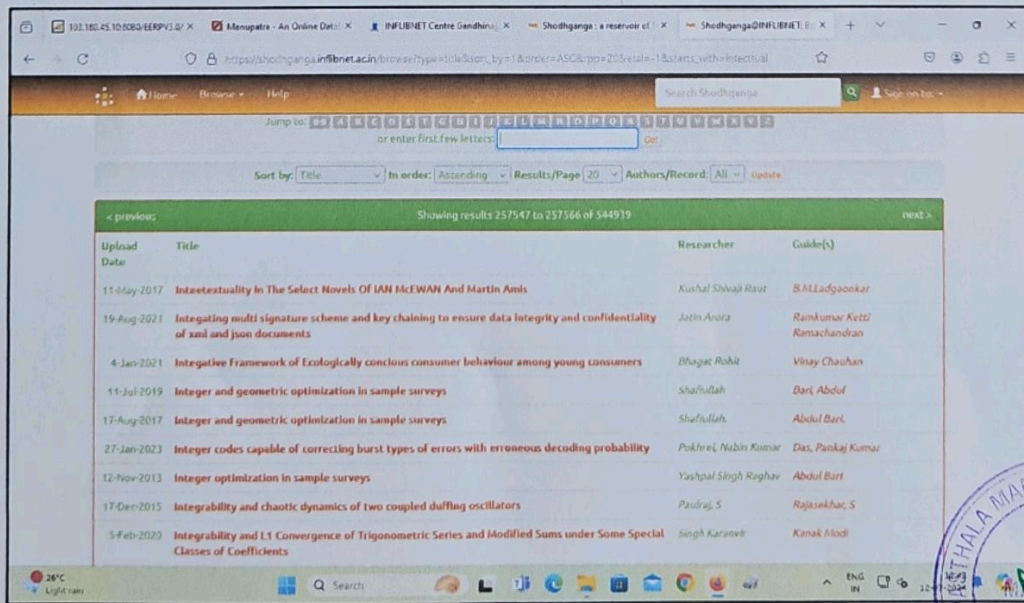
103.180.45.10:8080/EERPV3.0/ × Manupatra - An Online Data × INFLIBNET Centre Gandhinag × Shodhganga : a reservoir of × Shodhganga@INFLIBNET: B ×

https://shodhganga.inflibnet.ac.in/browse?type=title&sort_by=1&order=ASC&rpp=20&etal=-1&starts_with=intectual

Home Browse Help Search Shodhganga Sign on to:

Jump to: 0-9 A B C D E F G H I J K L M N O P Q R S T U V W X Y Z
or enter first few letters: Go!

Sort by: Title In order: Ascending Results/Page 20 Authors/Record: All Update

< previous Showing results 257547 to 257566 of 544939 next >

| Upload Date | Title | Researcher | Guide(s) |
|---|---|---|---|
| 11-May-2017 | Inteetextuality In The Select Novels Of IAN McEWAN And Martin Amis | Kushal Shivaji Raut | B.M.Ladgaonkar |
| 19-Aug-2021 | Integating multi signature scheme and key chaining to ensure data integrity and confidentiality of xml and json documents | Jatin Arora | Ramkumar Ketti Ramachandran |
| 4-Jan-2021 | Integative Framework of Ecologically conclous consumer behaviour among young consumers | Bhagat Rohit | Vinay Chauhan |
| 11-Jul-2019 | Integer and geometric optimization in sample surveys | Shafiullah | Bari, Abdul |
| 17-Aug-2017 | Integer and geometric optimization in sample surveys | Shafiullah | Abdul Bari |
| 27-Jan-2023 | Integer codes capable of correcting burst types of errors with erroneous decoding probability | Pokhrel, Nabin Kumar | Das, Pankaj Kumar |
| 12-Nov-2013 | Integer optimization in sample surveys | Yashpal Singh Raghav | Abdul Bari |
| 17-Dec-2015 | Integrability and chaotic dynamics of two coupled duffing oscillators | Paulraj, S | Rajasekhar, S |
| 5-Feb-2020 | Integrability and L1 Convergence of Trigonometric Series and Modified Sums under Some Special Classes of Coefficients | Singh Karanvir | Kanak Modi |

26°C Light rain Search ENG IN